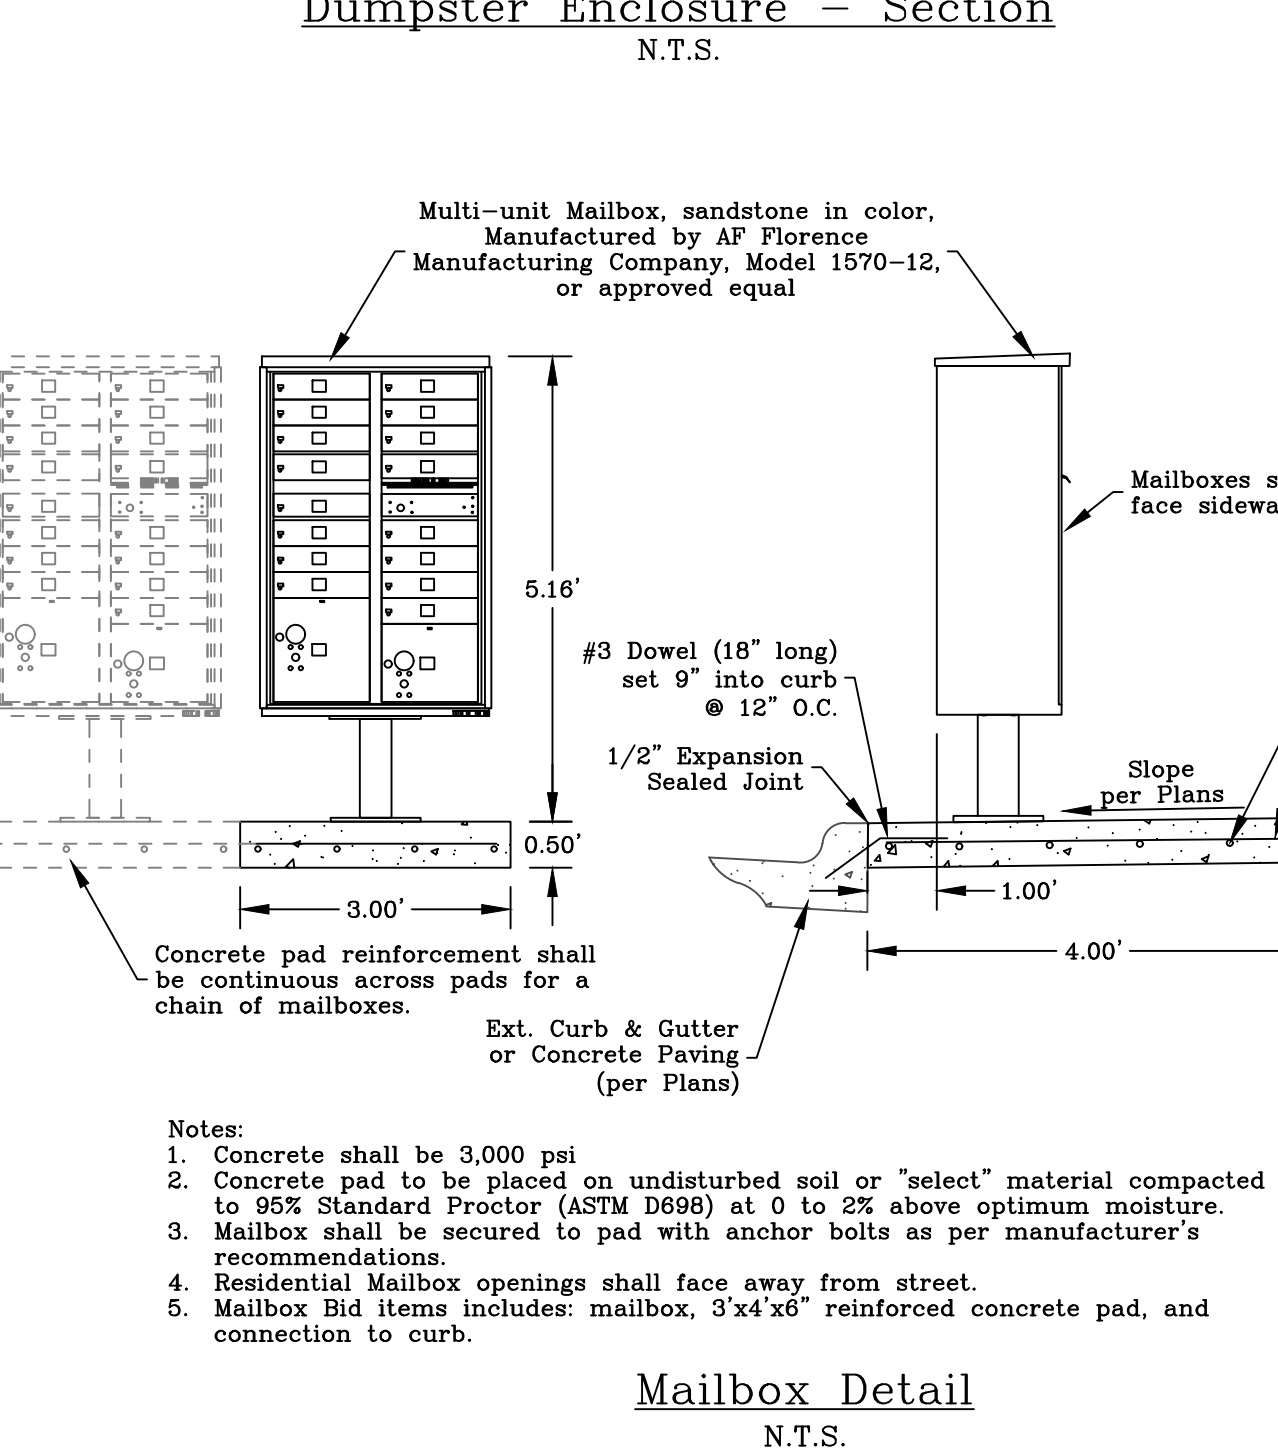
Dumpster Enclosure – Section
N.T.S.

Multi–unit Mailbox, sandstone in color, Manufactured by AF Florence Manufacturing Company, Model 1570–12, or approved equal

Mailboxes s
face sidewa

5.16'

#3 Dowel (18" long) set 9" into curb @ 12" O.C.

1/2" Expansion Sealed Joint

Slope per Plans

0.50'

3.00'

1.00'

4.00'

Concrete pad reinforcement shall be continuous across pads for a chain of mailboxes.

Ext. Curb & Gutter or Concrete Paving (per Plans)

Notes:
1. Concrete shall be 3,000 psi
2. Concrete pad to be placed on undisturbed soil or "select" material compacted to 95% Standard Proctor (ASTM D698) at 0 to 2% above optimum moisture.
3. Mailbox shall be secured to pad with anchor bolts as per manufacturer's recommendations.
4. Residential Mailbox openings shall face away from street.
5. Mailbox Bid items includes: mailbox, 3'x4'x6" reinforced concrete pad, and connection to curb.

Mailbox Detail
N.T.S.